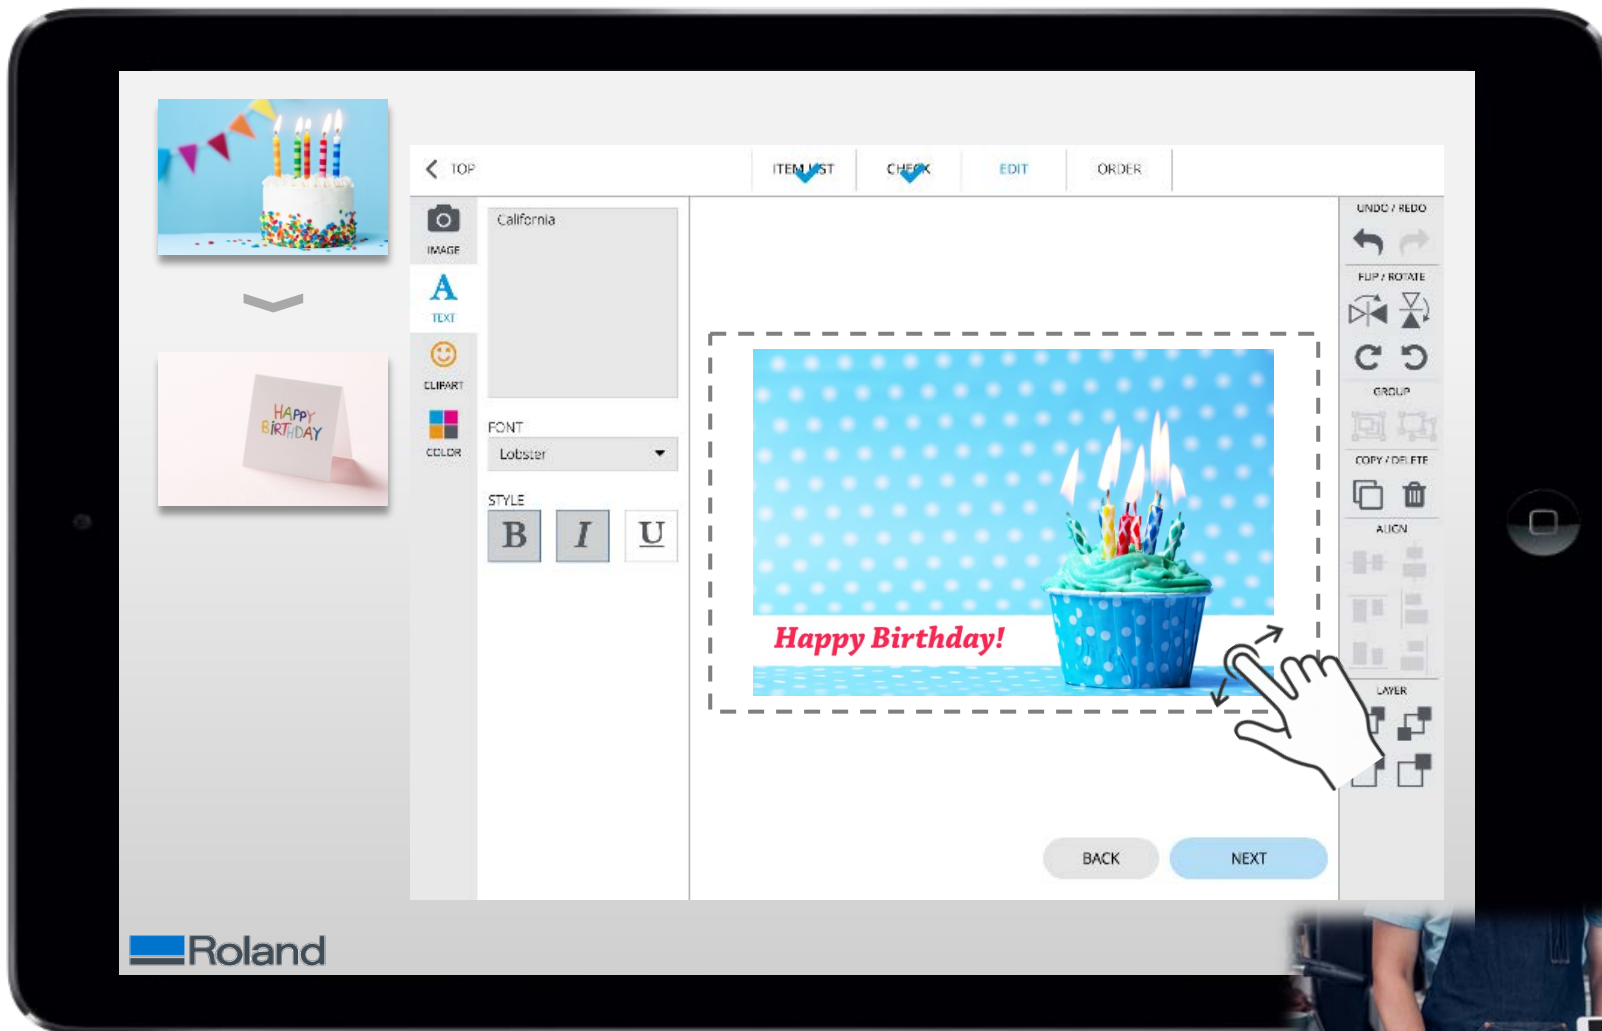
HAPPY BIRTHDAY

TOP

ITEM LIST

CHECK

EDIT

ORDER

IMAGE

TEXT

CLIPART

COLOR

California

FONT

Lobster

STYLE

B I U

Happy Birthday!

UNDO / REDO

FLIP / ROTATE

GROUP

COPY / DELETE

ALIGN

LAYER

BACK

NEXT

Roland